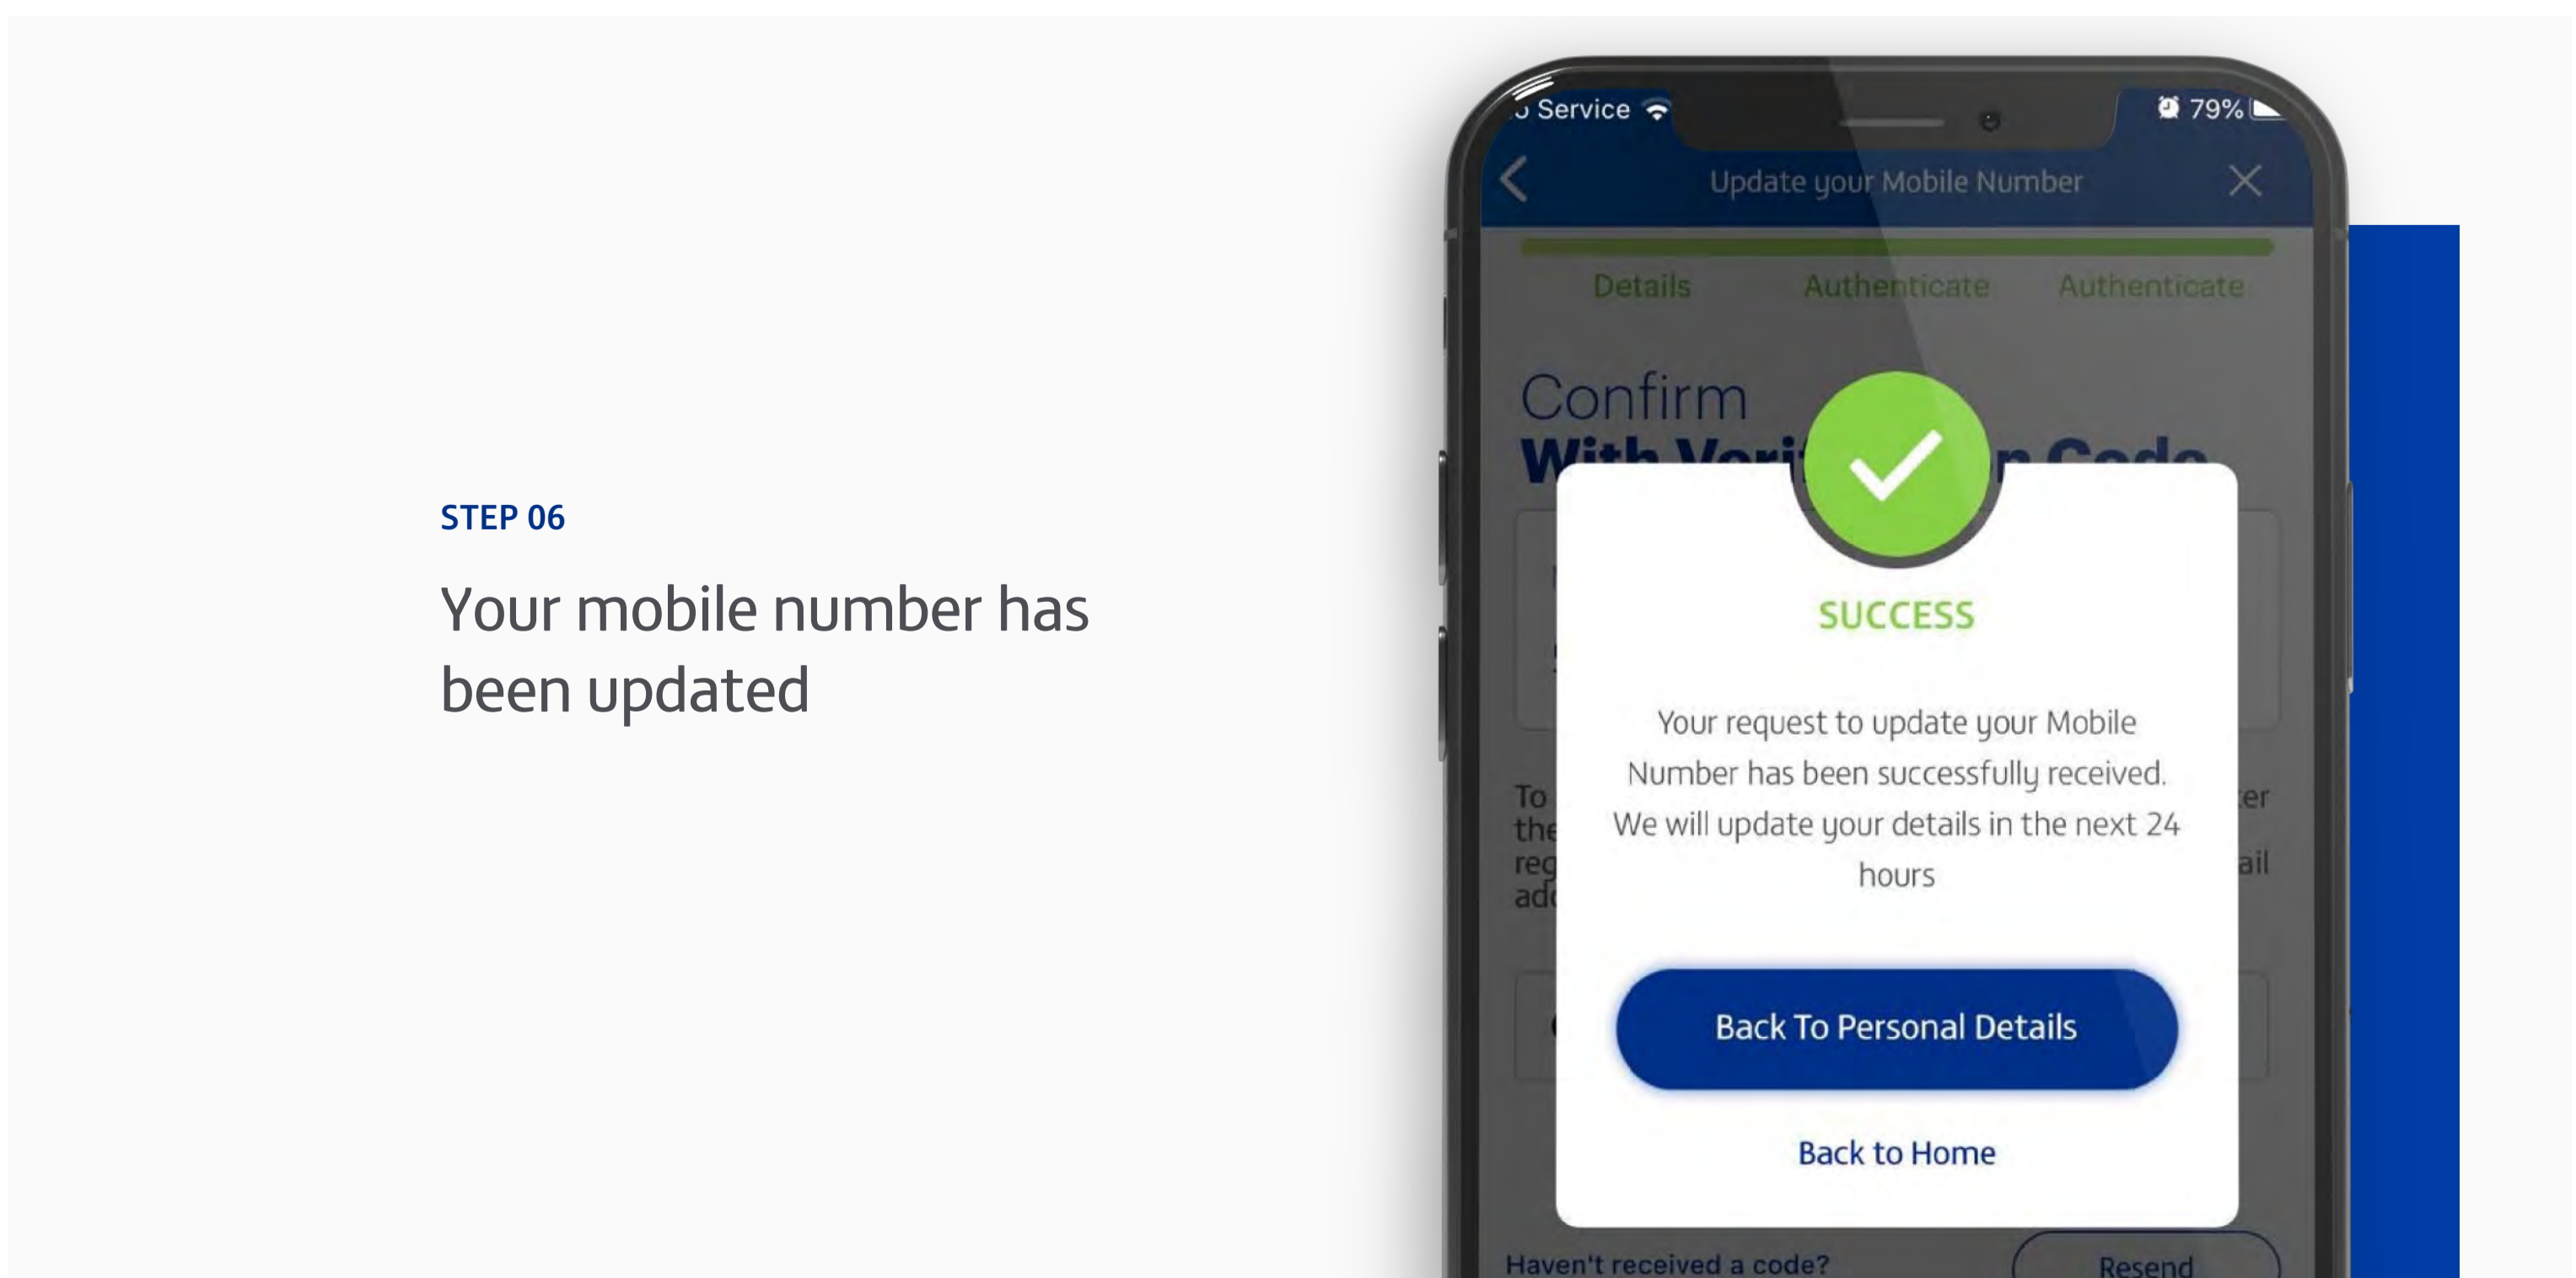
STEP 06

Your mobile number has been updated

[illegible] Service

79%

Update your Mobile Number

Details Authenticate Authenticate

Confirm

With Veri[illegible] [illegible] Code

To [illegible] the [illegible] reg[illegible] ad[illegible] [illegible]er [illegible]ail

SUCCESS

Your request to update your Mobile Number has been successfully received. We will update your details in the next 24 hours

Back To Personal Details

Back to Home

Haven't received a code?

Resend